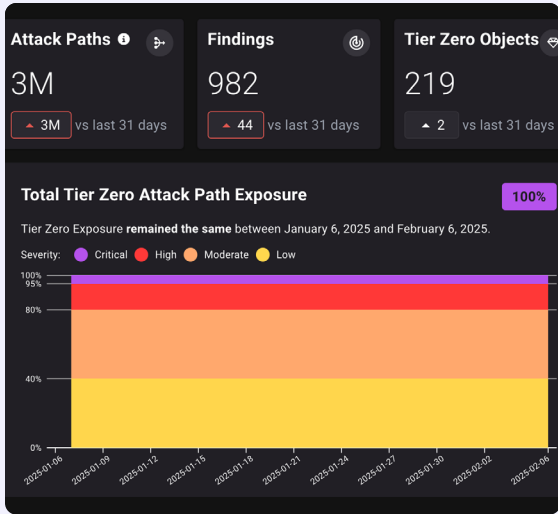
Attack Paths

3M

3M vs last 31 days

Findings

982

44 vs last 31 days

Tier Zero Objects

219

2 vs last 31 days

Total Tier Zero Attack Path Exposure

100%

Tier Zero Exposure **remained the same** between January 6, 2025 and February 6, 2025.

Severity: Critical High Moderate Low

100%
95%
80%
40%
0%

2025-01-06 2025-01-09 2025-01-12 2025-01-15 2025-01-18 2025-01-21 2025-01-24 2025-01-27 2025-01-30 2025-02-02 2025-02-06